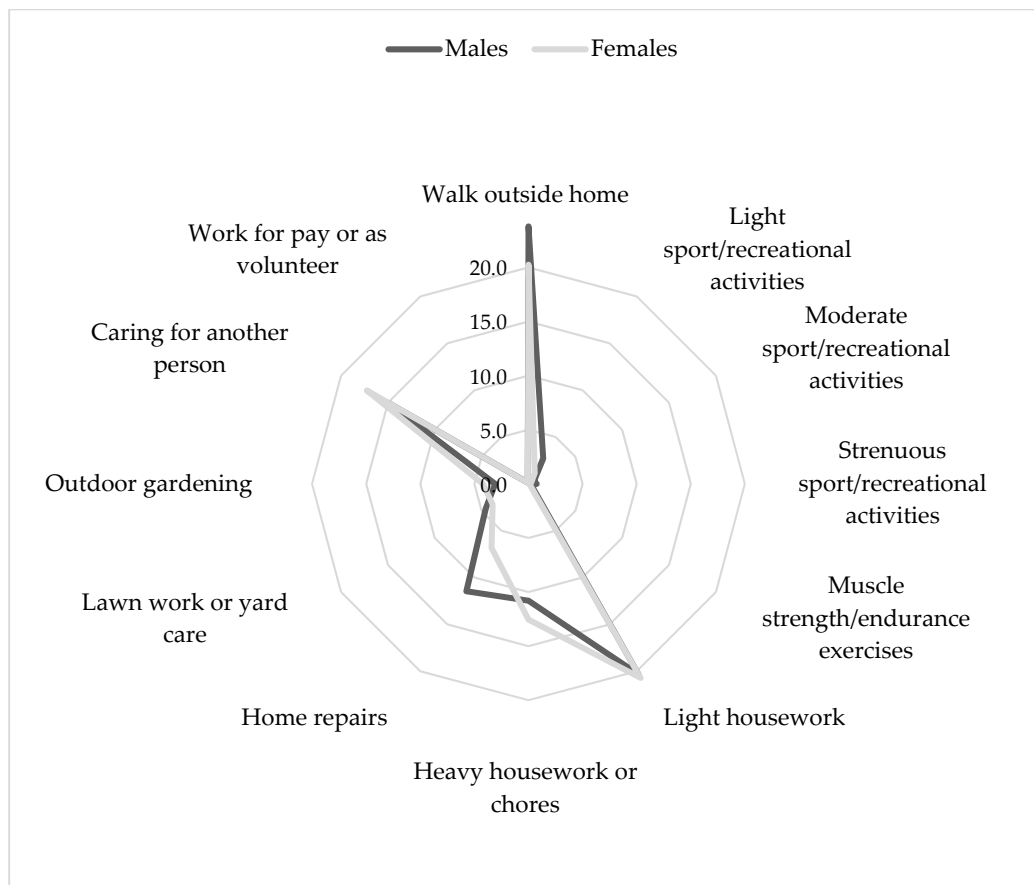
Males Females

Walk outside home

Light sport/recreational activities

Moderate sport/recreational activities

Strenuous sport/recreational activities

Muscle strength/endurance exercises

Light housework

Heavy housework or chores

Home repairs

Lawn work or yard care

Outdoor gardening

Caring for another person

Work for pay or as volunteer

20.0
15.0
10.0
5.0
0.0